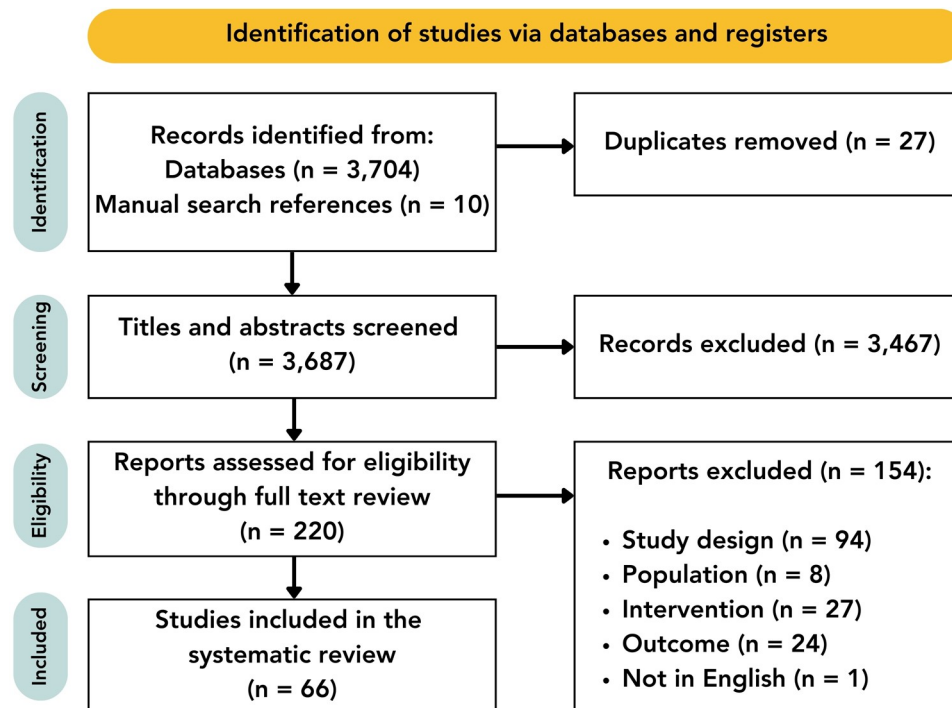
Identification of studies via databases and registers

Identification

Records identified from:
Databases (n = 3,704)
Manual search references (n = 10)

Duplicates removed (n = 27)

Screening

Titles and abstracts screened
(n = 3,687)

Records excluded (n = 3,467)

Eligibility

Reports assessed for eligibility through full text review
(n = 220)

Reports excluded (n = 154):

• Study design (n = 94)
• Population (n = 8)
• Intervention (n = 27)
• Outcome (n = 24)
• Not in English (n = 1)

Included

Studies included in the systematic review
(n = 66)